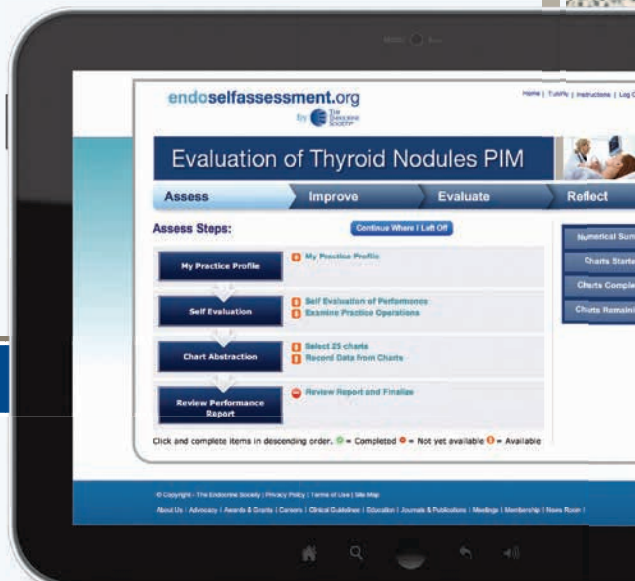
endoselfassessment.org

by The Endocrine Society

Home | Tutorial | Instructions | Log O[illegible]

Evaluation of Thyroid Nodules PIM

Assess

Improve

Evaluate

Reflect

Assess Steps:

Continue Where I Left Off

My Practice Profile

My Practice Profile

Self Evaluation

Self Evaluation of Performance

Examine Practice Operations

Chart Abstraction

Select 25 charts

Record Data from Charts

Review Performance Report

Review Report and Finalize

Click and complete items in descending order. = Completed = Not yet available = Available

Numerical Sum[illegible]

Charts Starte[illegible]

Charts Comple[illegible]

Charts Remaini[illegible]

© Copyright - The Endocrine Society | Privacy Policy | Terms of Use | Site Map

About Us | Advocacy | Awards & Grants | Careers | Clinical Guidelines | Education | Journals & Publications | Meetings | Membership | News Room |